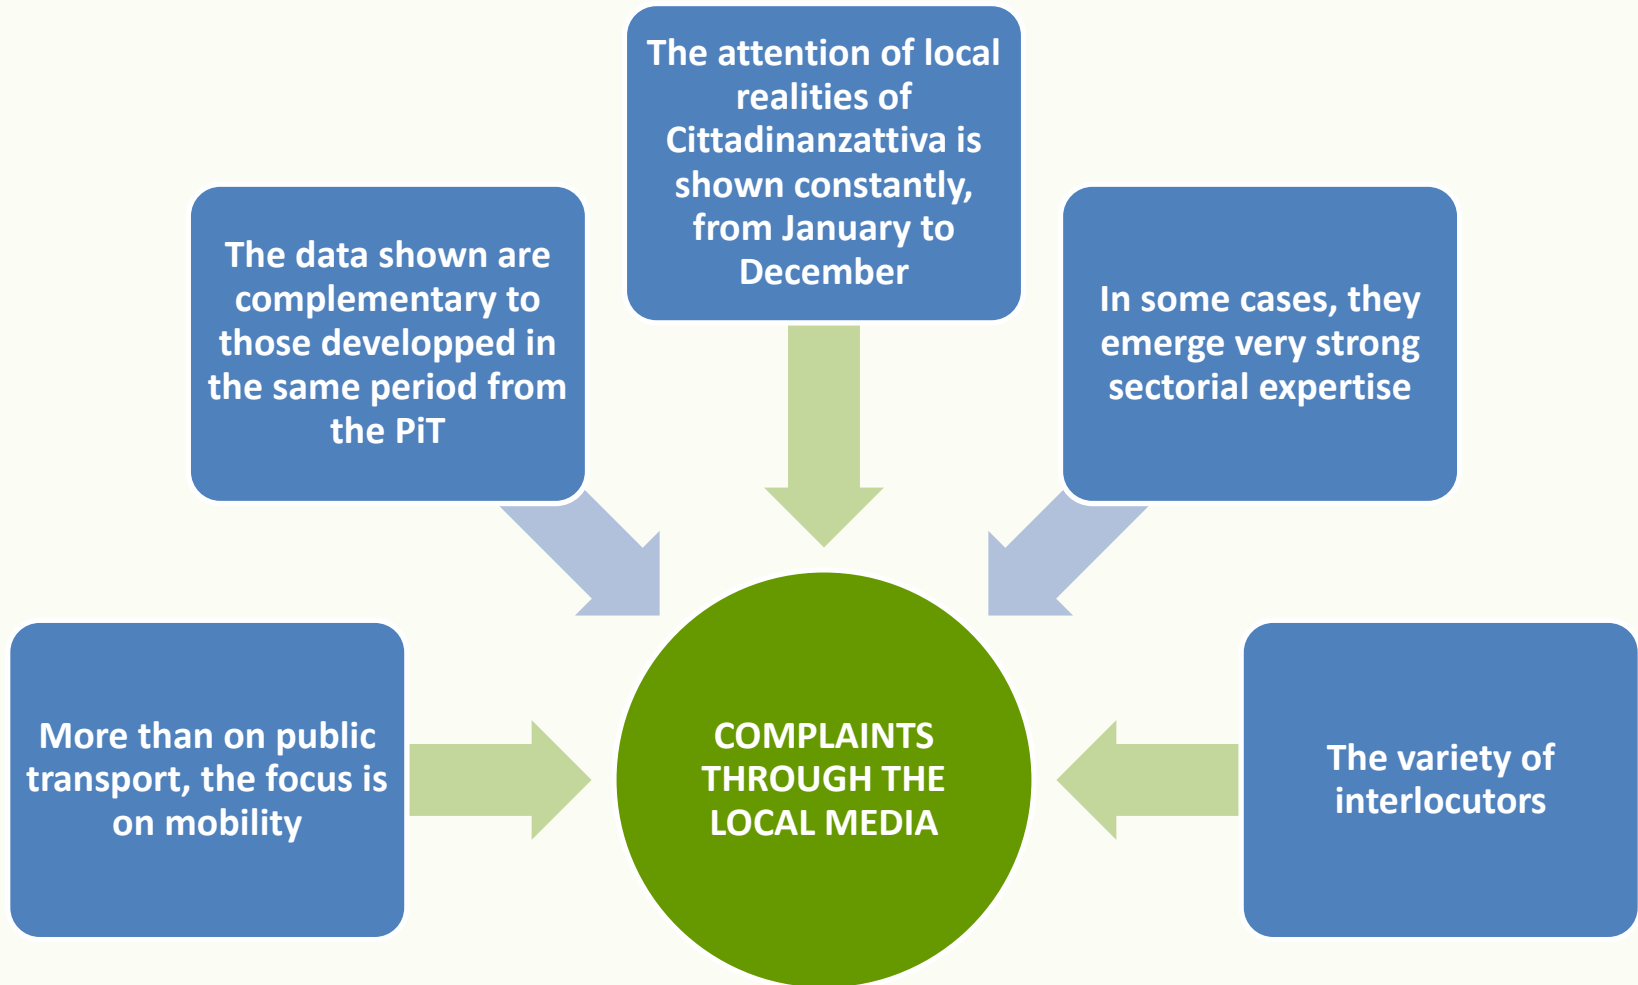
The attention of local realities of Cittadinanzattiva is shown constantly, from January to December

The data shown are complementary to those developped in the same period from the PiT

In some cases, they emerge very strong sectorial expertise

More than on public transport, the focus is on mobility

COMPLAINTS THROUGH THE LOCAL MEDIA

The variety of interlocutors